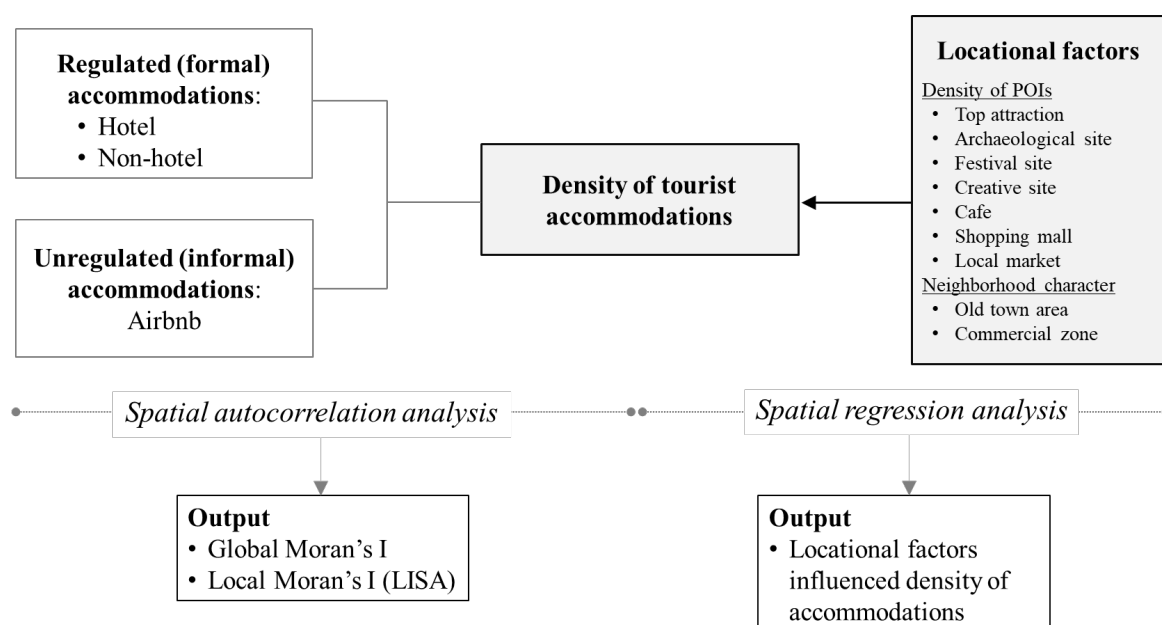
**Regulated (formal) accommodations**:
• Hotel
• Non-hotel

**Unregulated (informal) accommodations**:
Airbnb

**Density of tourist accommodations**

**Locational factors**
Density of POIs
• Top attraction
• Archaeological site
• Festival site
• Creative site
• Cafe
• Shopping mall
• Local market
Neighborhood character
• Old town area
• Commercial zone

*Spatial autocorrelation analysis*

*Spatial regression analysis*

**Output**
• Global Moran's I
• Local Moran's I (LISA)

**Output**
• Locational factors influenced density of accommodations